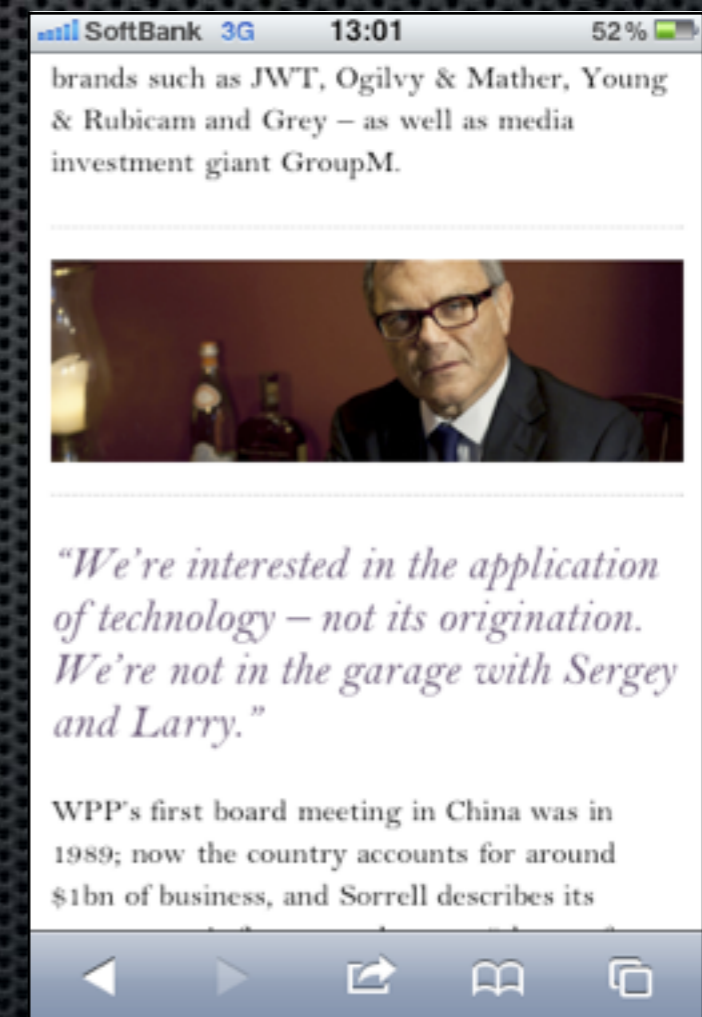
SoftBank 3G 13:01 52 %

brands such as JWT, Ogilvy & Mather, Young & Rubicam and Grey – as well as media investment giant GroupM.

"We're interested in the application of technology – not its origination. We're not in the garage with Sergey and Larry."

WPP's first board meeting in China was in 1989; now the country accounts for around \$1bn of business, and Sorrell describes its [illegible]